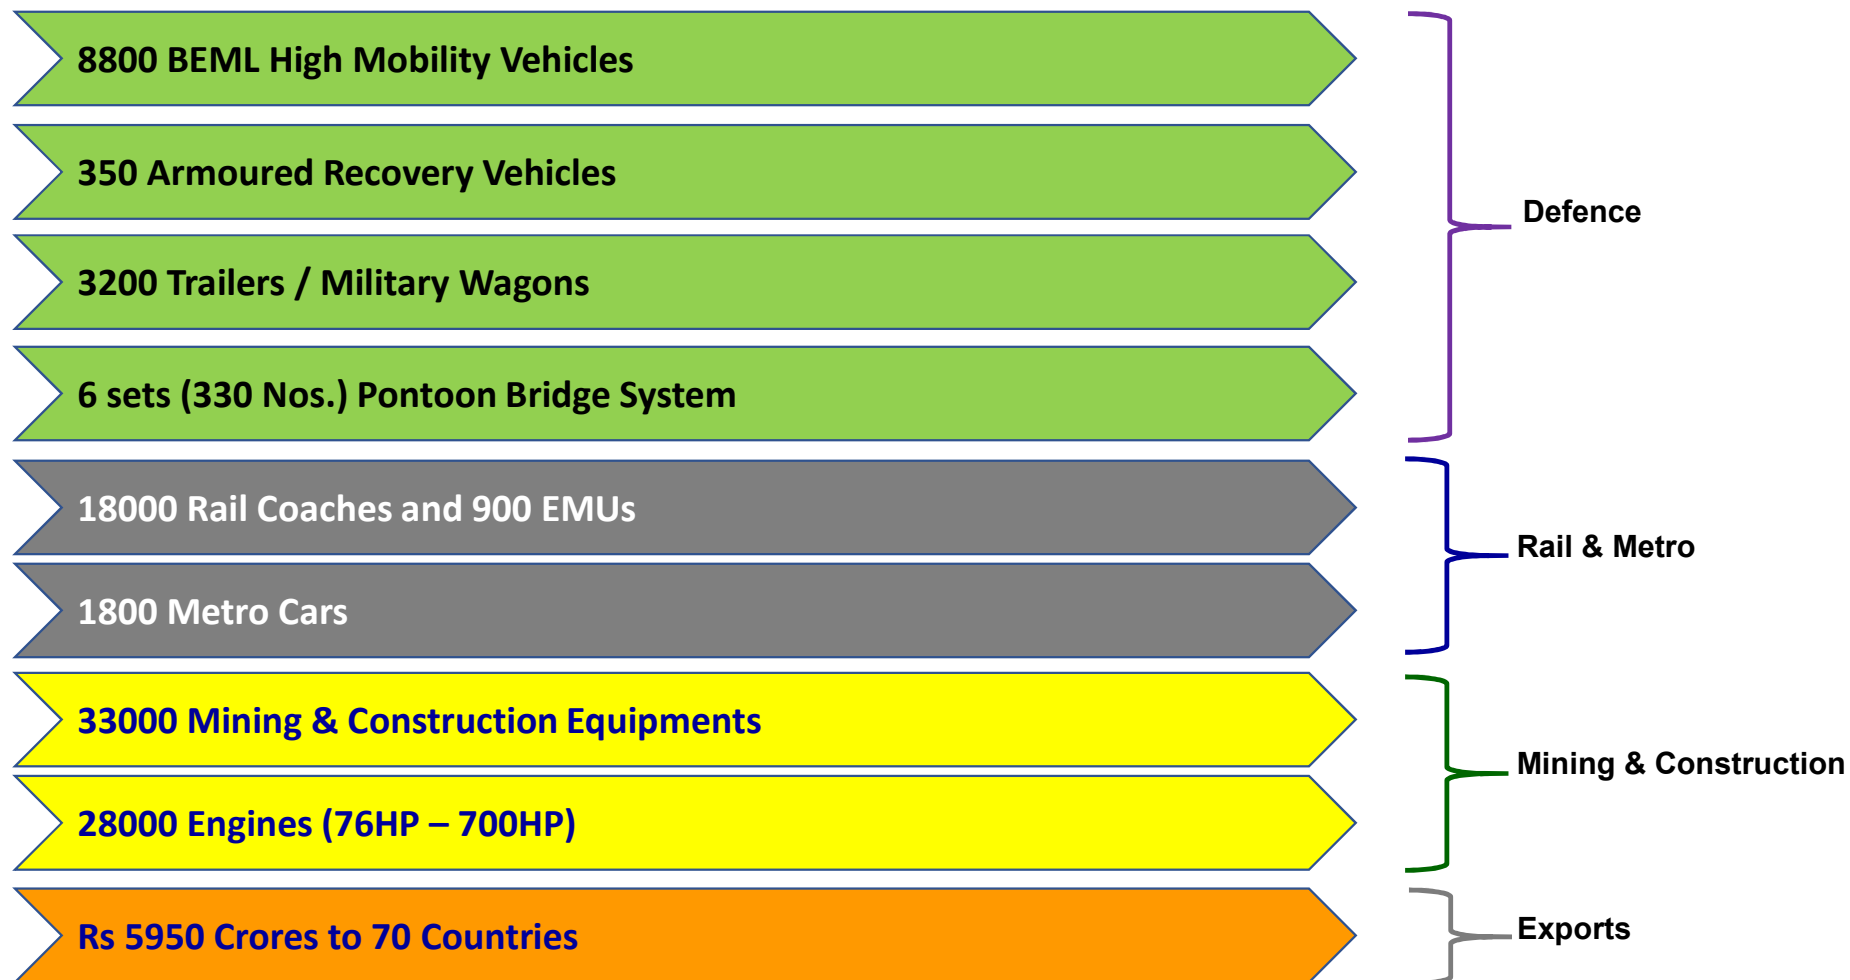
8800 BEML High Mobility Vehicles

350 Armoured Recovery Vehicles

3200 Trailers / Military Wagons

6 sets (330 Nos.) Pontoon Bridge System

Defence

18000 Rail Coaches and 900 EMUs

1800 Metro Cars

Rail & Metro

33000 Mining & Construction Equipments

28000 Engines (76HP – 700HP)

Mining & Construction

Rs 5950 Crores to 70 Countries

Exports